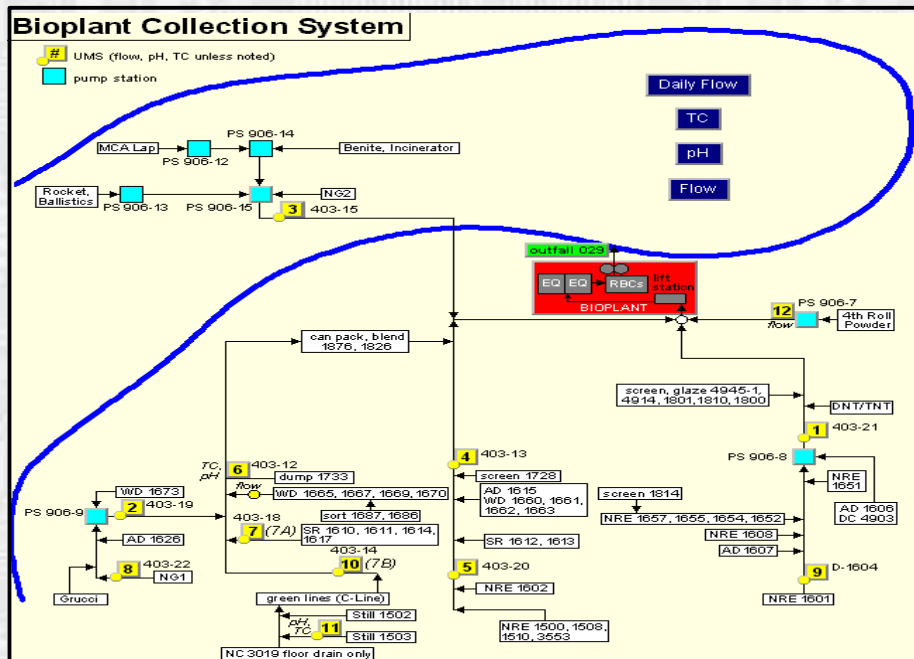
Bioplant Collection System

# UMS (flow, pH, TC unless noted)
pump station

Daily Flow
TC
pH
Flow

MCA Lap
PS 906-12
PS 906-14
Benite, Incinerator
Rocket, Ballistics
PS 906-13
PS 906-15
NG2
3 403-15

outfall 029
EQ EQ RBCs lift station
BIOPLANT

12 flow
PS 906-7
4th Roll Powder

can pack, blend 1876, 1826

screen, glaze 4945-1, 4914, 1801,1810, 1800
DNT/TNT
1 403-21
PS 906-8
NRE 1651
AD 1606 DC 4903

4 403-13
screen 1728
AD 1615 WD 1660, 1661, 1662, 1663

TC, pH 6 403-12
dump 1733
flow
WD 1665, 1667, 1669, 1670
sort 1687, 1686

WD 1673
PS 906-9
2 403-19
403-18
7 (7A)
SR 1610, 1611, 1614, 1617
AD 1626
SR 1612, 1613
screen 1814
NRE 1657, 1655, 1654, 1652
NRE 1608
AD 1607

403-14
10 (7B)
5 403-20
9 D-1604
8 403-22
NG1
NRE 1602
Grucci
NRE 1601
green lines (C-Line)
Still 1502
pH, TC 11
Still 1503
NRE 1500, 1508, 1510, 3553
NC 3019 floor drain only